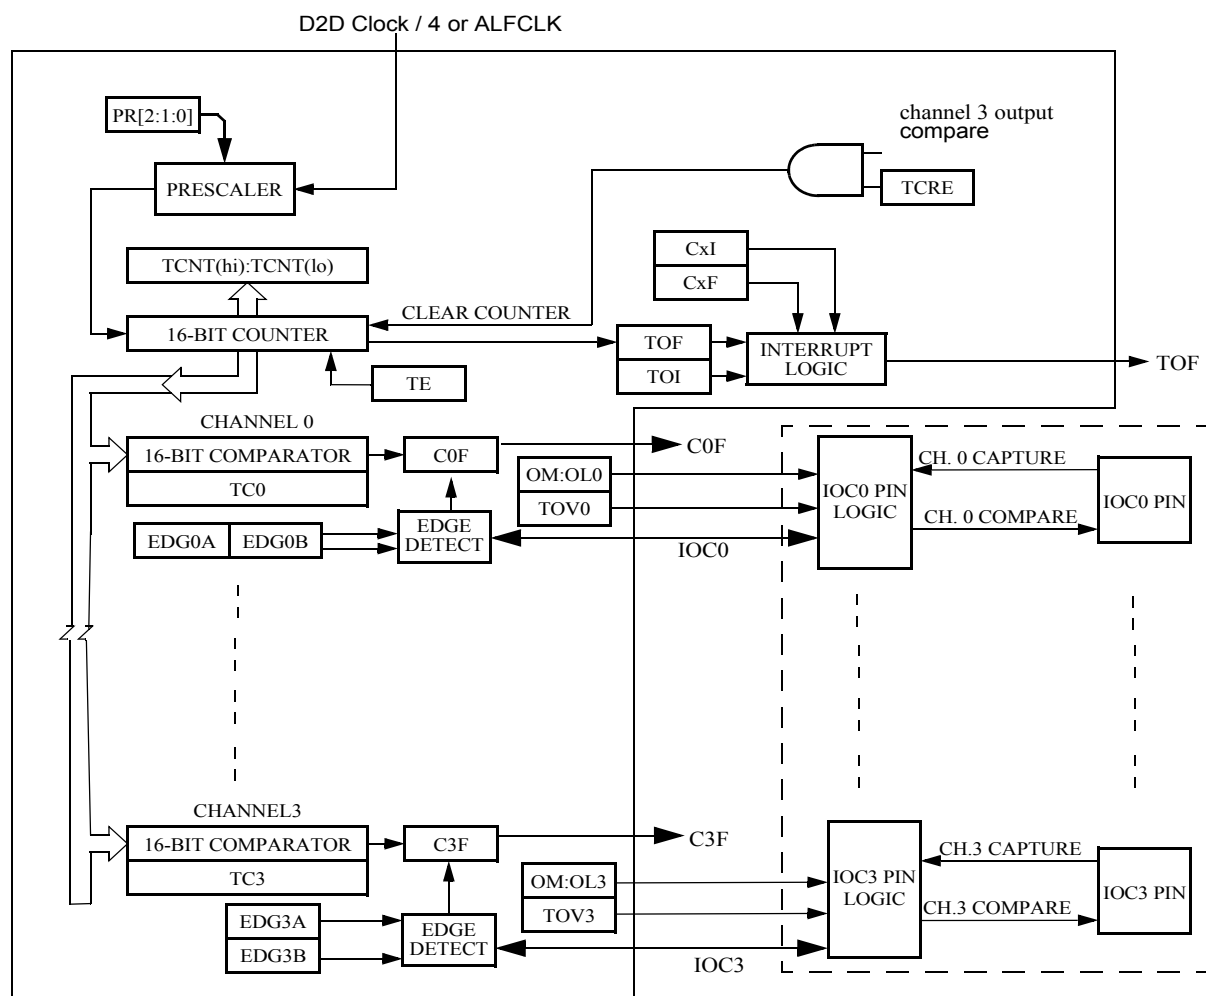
D2D Clock / 4 or ALFCLK

PR[2:1:0]

PRESCALER

channel 3 output compare

TCRE

TCNT(hi):TCNT(lo)

CxI

CxF

CLEAR COUNTER

16-BIT COUNTER

TOF

TOI

INTERRUPT LOGIC

TOF

TE

CHANNEL 0

16-BIT COMPARATOR

TC0

C0F

C0F

OM:OL0

TOV0

IOC0 PIN LOGIC

CH. 0 CAPTURE

CH. 0 COMPARE

IOC0 PIN

EDG0A

EDG0B

EDGE DETECT

IOC0

CHANNEL3

16-BIT COMPARATOR

TC3

C3F

C3F

OM:OL3

TOV3

IOC3 PIN LOGIC

CH.3 CAPTURE

CH.3 COMPARE

IOC3 PIN

EDG3A

EDG3B

EDGE DETECT

IOC3